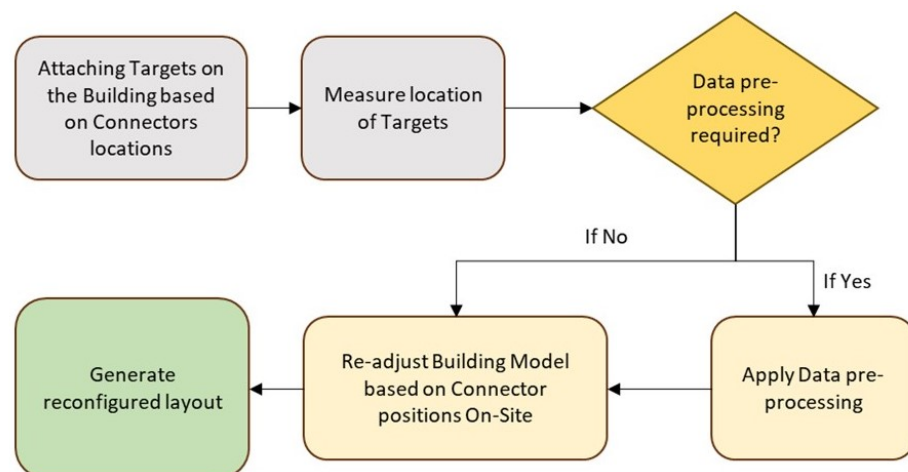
Attaching Targets on the Building based on Connectors locations

Measure location of Targets

Data preprocessing required?

If No

If Yes

Generate reconfigured layout

Re-adjust Building Model based on Connector positions On-Site

Apply Data preprocessing